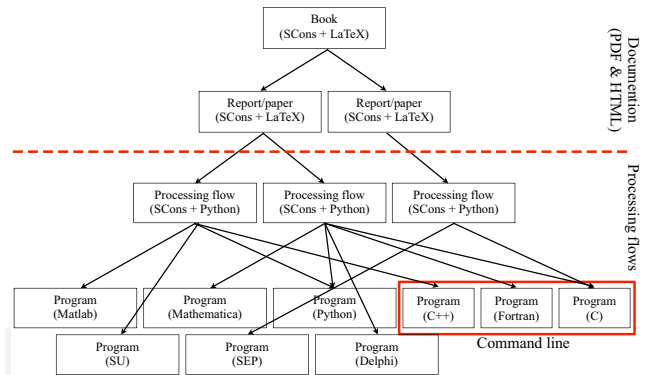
Book
(SCons + LaTeX)

Report/paper
(SCons + LaTeX)

Report/paper
(SCons + LaTeX)

Documention
(PDF & HTML)

Processing flow
(SCons + Python)

Processing flow
(SCons + Python)

Processing flow
(SCons + Python)

Processing flows

Program
(Matlab)

Program
(Mathematica)

Program
(Python)

Program
(C++)

Program
(Fortran)

Program
(C)

Program
(SU)

Program
(SEP)

Program
(Delphi)

Command line